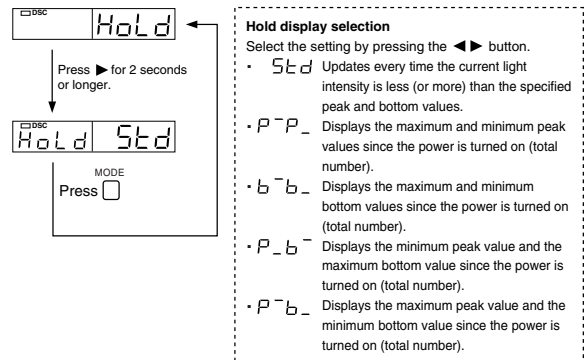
DSC
HoLd

Press ▶ for 2 seconds or longer.

DSC
HoLd Std

MODE
Press

Hold display selection
Select the setting by pressing the ◀ ▶ button.
• Std Updates every time the current light intensity is less (or more) than the specified peak and bottom values.
• P⁻P_ Displays the maximum and minimum peak values since the power is turned on (total number).
• b⁻b_ Displays the maximum and minimum bottom values since the power is turned on (total number).
• P_b⁻ Displays the minimum peak value and the maximum bottom value since the power is turned on (total number).
• P⁻b_ Displays the maximum peak value and the minimum bottom value since the power is turned on (total number).